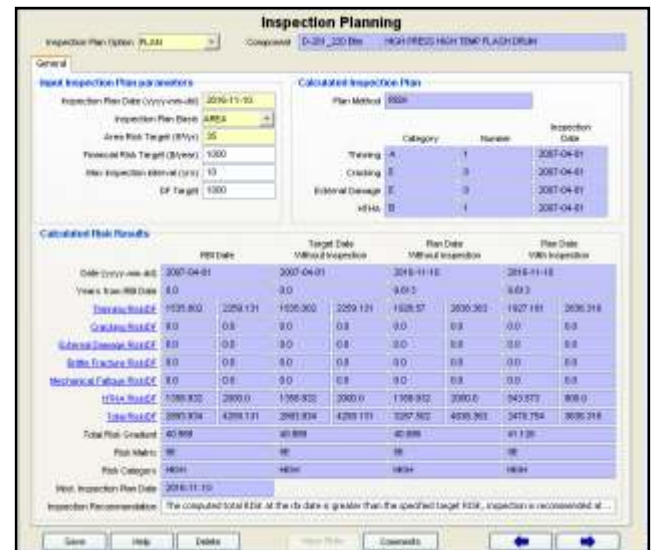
Inspection Planning

Inspection Plan Option PLAN

Component D-201_220 Btm HIGH PRESS HIGH TEMP FLASH DRUM

General

Input Inspection Plan parameters

Inspection Plan Date (yyyy-mm-dd) 2016-11-10

Inspection Plan Basis AREA

Area Risk Target (ft²/yr) 35

Financial Risk Target ($/year) 1000

Max Inspection Interval (yrs) 10

DF Target 1000

Calculated Inspection Plan

Plan Method RBI

| | Category | Number | Inspection Date |
|---|---|---|---|
| Thinning | A | 1 | 2007-04-01 |
| Cracking | E | 0 | 2007-04-01 |
| External Damage | E | 0 | 2007-04-01 |
| HTHA | B | 1 | 2007-04-01 |

Calculated Risk Results

| | RBI Date | | Target Date Without Inspection | | Plan Date Without Inspection | | Plan Date With Inspection | |
|---|---|---|---|---|---|---|---|---|
| Date (yyyy-mm-dd) | 2007-04-01 | | 2007-04-01 | | 2016-11-10 | | 2016-11-10 | |
| Years from RBI Date | 0.0 | | 0.0 | | 9.613 | | 9.613 | |
| Thinning Risk/DF | 1535.802 | 2259.131 | 1535.802 | 2259.131 | 1928.57 | 2836.363 | 1927.181 | 2836.316 |
| Cracking Risk/DF | 0.0 | 0.0 | 0.0 | 0.0 | 0.0 | 0.0 | 0.0 | 0.0 |
| External Damage Risk/DF | 0.0 | 0.0 | 0.0 | 0.0 | 0.0 | 0.0 | 0.0 | 0.0 |
| Brittle Fracture Risk/DF | 0.0 | 0.0 | 0.0 | 0.0 | 0.0 | 0.0 | 0.0 | 0.0 |
| Mechanical Fatigue Risk/DF | 0.0 | 0.0 | 0.0 | 0.0 | 0.0 | 0.0 | 0.0 | 0.0 |
| HTHA Risk/DF | 1358.832 | 2000.0 | 1358.832 | 2000.0 | 1358.832 | 2000.0 | 543.573 | 800.0 |
| Total Risk/DF | 2893.934 | 4259.131 | 2893.934 | 4259.131 | 3287.302 | 4836.363 | 2470.754 | 3636.316 |
| Total Risk Gradient | 40.959 | | 40.959 | | 40.899 | | 41.120 | |
| Risk Matrix | 5E | | 5E | | 5E | | 5E | |
| Risk Category | HIGH | | HIGH | | HIGH | | HIGH | |
| Next Inspection Plan Date | 2016-11-10 | | | | | | | |

Inspection Recommendation The computed total RBA at the rb date is greater than the specified target RBA, inspection is recommended at...

Save Help Delete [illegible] Comments